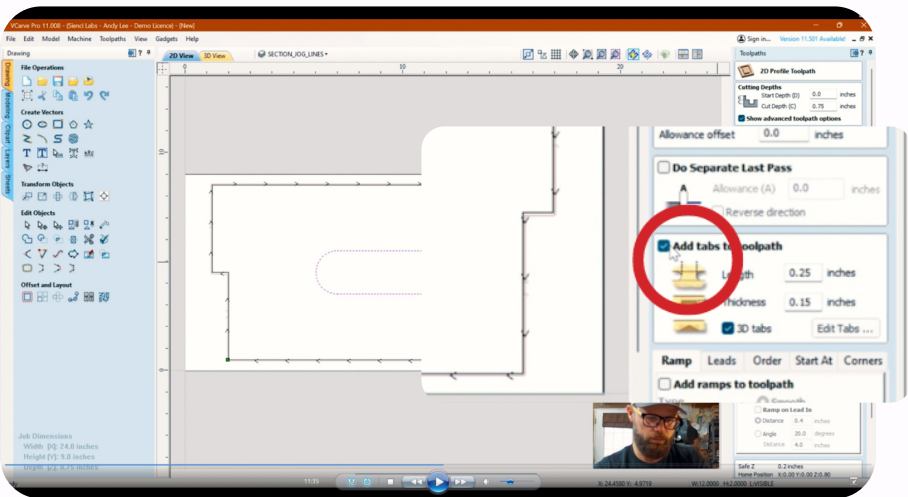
VCarve Pro 11.008 - (Sienci Labs - Andy Lee - Demo Licence) - [New]

File Edit Model Machine Toolpaths View Gadgets Help

Sign in... Version 11.501 Available!

Drawing

Toolpaths

2D View 3D View SECTION_JOG_LINES

File Operations

Create Vectors

Transform Objects

Edit Objects

Offset and Layout

Drawing Modeling Clipart Layers Sheets

2D Profile Toolpath

Cutting Depths

Start Depth (D) 0.0 inches

Cut Depth (C) 0.75 inches

Show advanced toolpath options

Allowance offset 0.0 inches

Do Separate Last Pass

Allowance (A) 0.0 inches

Reverse direction

Add tabs to toolpath

Length 0.25 inches

Thickness 0.15 inches

3D tabs Edit Tabs ...

Ramp Leads Order Start At Corners

Add ramps to toolpath

Type Smooth

Ramp on Lead In

Distance 0.4 inches

Angle 20.0 degrees

Distance 4.0 inches

10

20

Job Dimensions

Width [X]: 24.0 inches

Height [Y]: 9.0 inches

Depth [Z]: 0.75 inches

11:35

X: 24.4580 Y: 4.9718

W:12.0000 H:2.0000 L:VISIBLE

Safe Z 0.2 inches

Home Position X:0.00 Y:0.00 Z:0.80